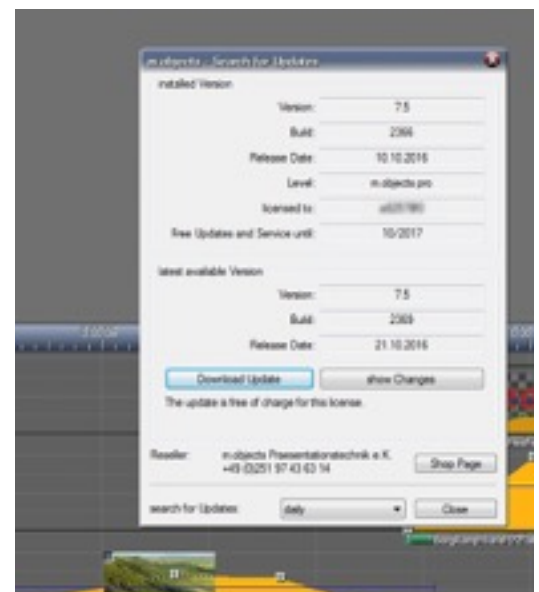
m.objects - Search for Updates

installed Version

Version: 7.5

Build: 2366

Release Date: 10.10.2016

Level: m.objects pro

licensed to: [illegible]

Free Updates and Service until: 10/2017

latest available Version

Version: 7.5

Build: 2369

Release Date: 21.10.2016

Download Update

show Changes

The update is free of charge for this license.

Reseller: m.objects Praesentationstechnik e.K. +49 (0)251 97 43 63 14

Shop Page

search for Updates: daily

Close